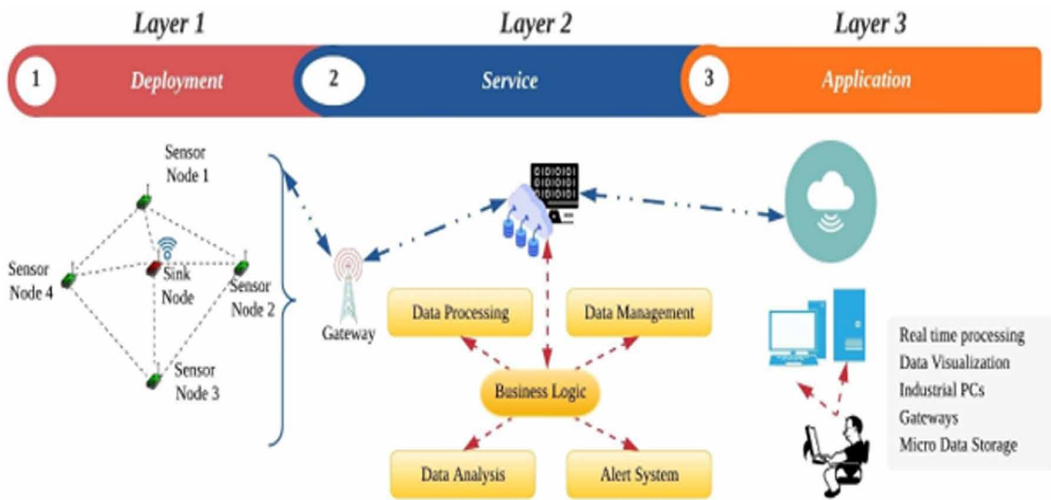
Layer 1

Layer 2

Layer 3

1 Deployment

2 Service

3 Application

Sensor Node 1

Sensor Node 4

Sink Node

Sensor Node 2

Sensor Node 3

Gateway

010101 010101 010101 010101

Data Processing

Data Management

Business Logic

Data Analysis

Alert System

Real time processing
Data Visualization
Industrial PCs
Gateways
Micro Data Storage